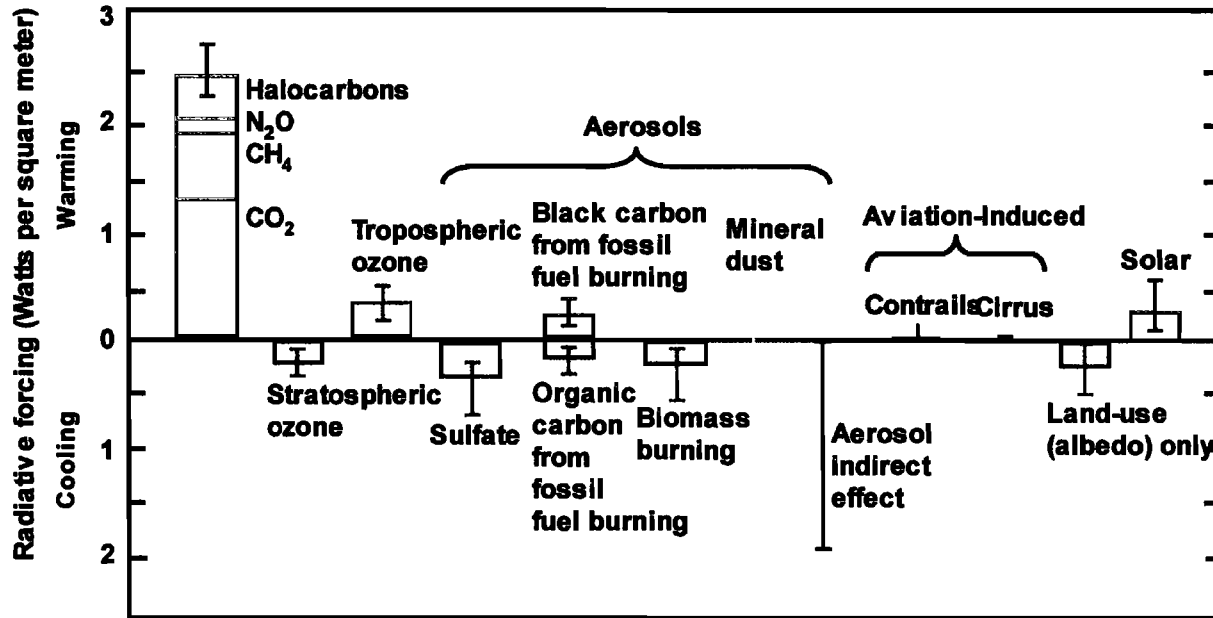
Radiative forcing (Watts per square meter)

Warming

Cooling

3

2

1

0

1

2

Halocarbons

$N_2O$

$CH_4$

$CO_2$

Aerosols

Tropospheric ozone

Black carbon from fossil fuel burning

Mineral dust

Aviation-Induced

Contrails

Cirrus

Solar

Stratospheric ozone

Sulfate

Organic carbon from fossil fuel burning

Biomass burning

Aerosol indirect effect

Land-use (albedo) only